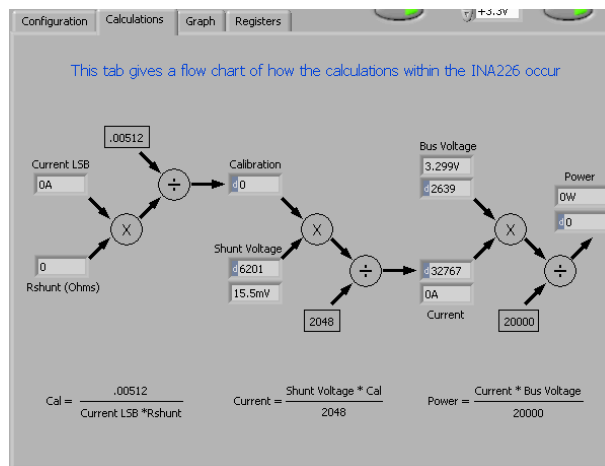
Configuration | Calculations | Graph | Registers

+3.3V

This tab gives a flow chart of how the calculations within the INA226 occur

.00512

Current LSB
0A

X

÷

0
Rshunt (Ohms)

Calibration
d 0

X

Shunt Voltage
d 6201
15.5mV

÷

2048

Bus Voltage
3.299V
d 2639

X

d 32767
0A
Current

÷

20000

Power
0W
d 0

Cal = $\frac{.00512}{\text{Current LSB *Rshunt}}$

Current = $\frac{\text{Shunt Voltage * Cal}}{2048}$

Power = $\frac{\text{Current * Bus Voltage}}{20000}$